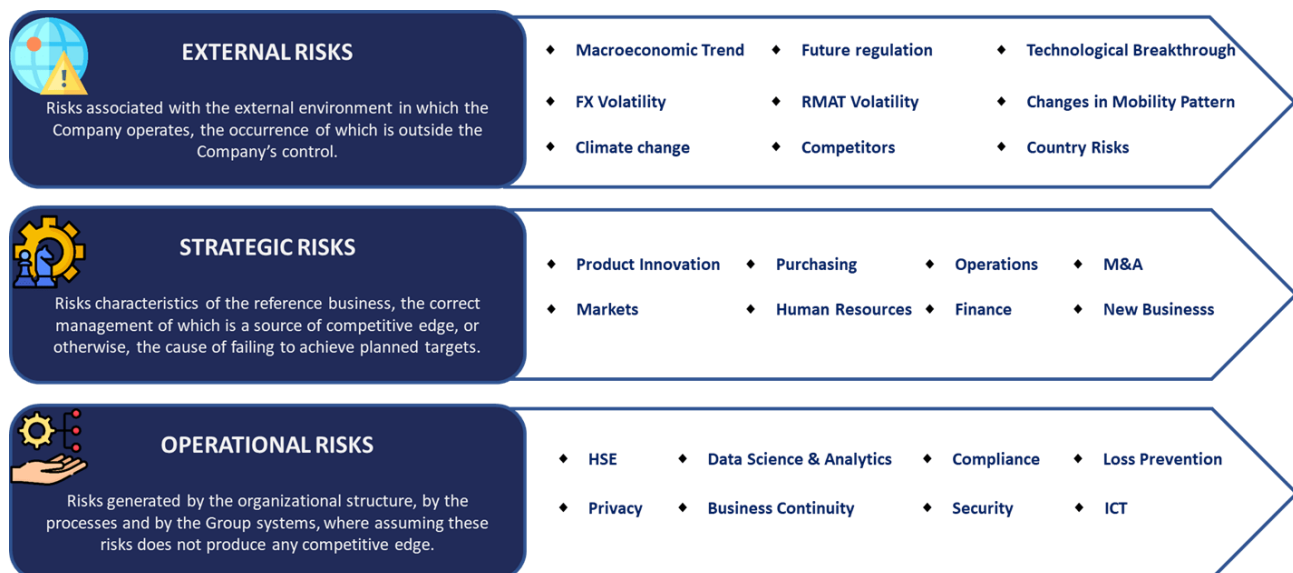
EXTERNAL RISKS

Risks associated with the external environment in which the Company operates, the occurrence of which is outside the Company's control.

- Macroeconomic Trend
- Future regulation
- Technological Breakthrough
- FX Volatility
- RMAT Volatility
- Changes in Mobility Pattern
- Climate change
- Competitors
- Country Risks

STRATEGIC RISKS

Risks characteristics of the reference business, the correct management of which is a source of competitive edge, or otherwise, the cause of failing to achieve planned targets.

- Product Innovation
- Purchasing
- Operations
- M&A
- Markets
- Human Resources
- Finance
- New Businesss

OPERATIONAL RISKS

Risks generated by the organizational structure, by the processes and by the Group systems, where assuming these risks does not produce any competitive edge.

- HSE
- Data Science & Analytics
- Compliance
- Loss Prevention
- Privacy
- Business Continuity
- Security
- ICT